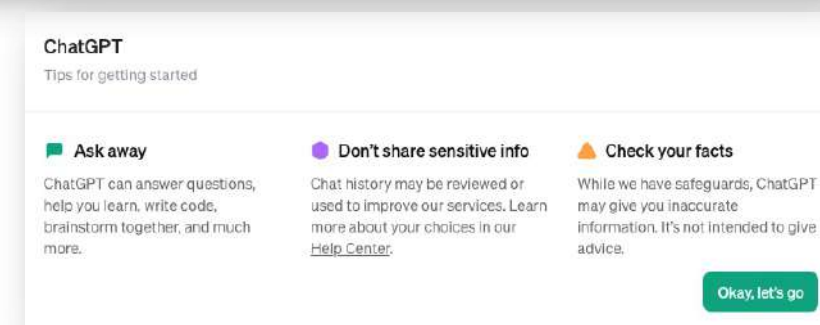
ChatGPT

Tips for getting started

Ask away

ChatGPT can answer questions, help you learn, write code, brainstorm together, and much more.

Don't share sensitive info

Chat history may be reviewed or used to improve our services. Learn more about your choices in our Help Center.

Check your facts

While we have safeguards, ChatGPT may give you inaccurate information. It's not intended to give advice.

Okay, let's go